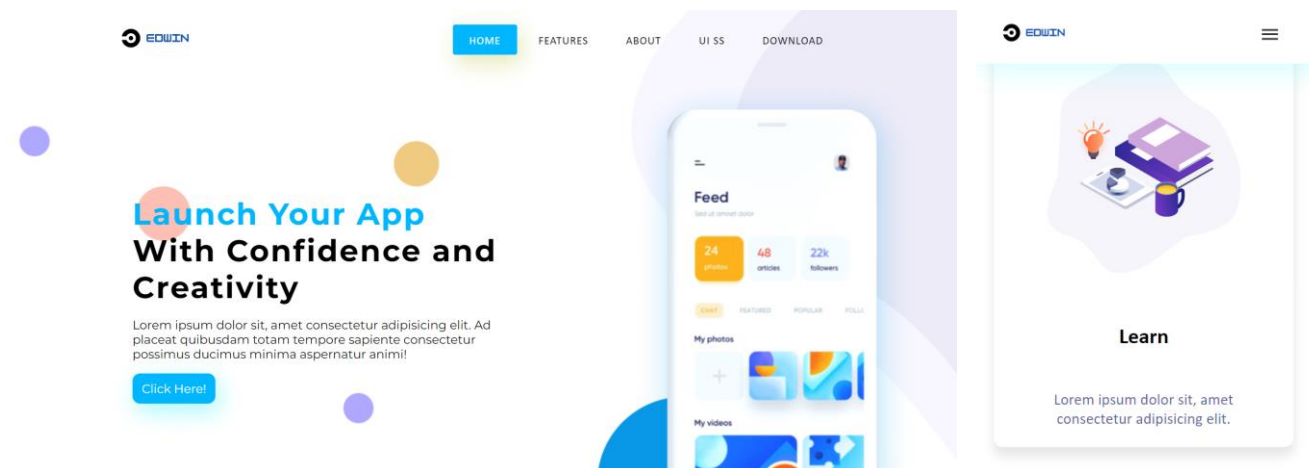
EDWIN

HOME FEATURES ABOUT UI SS DOWNLOAD

Launch Your App
With Confidence and
Creativity

Lorem ipsum dolor sit, amet consectetur adipisicing elit. Ad placeat quibusdam totam tempore sapiente consectetur possimus ducimus minima aspernatur animi!

Click Here!

Feed
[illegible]

24
photos

48
articles

22k
followers

CHAT FEATURED POPULAR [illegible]

My photos

+

My videos

EDWIN

Learn

Lorem ipsum dolor sit, amet consectetur adipisicing elit.